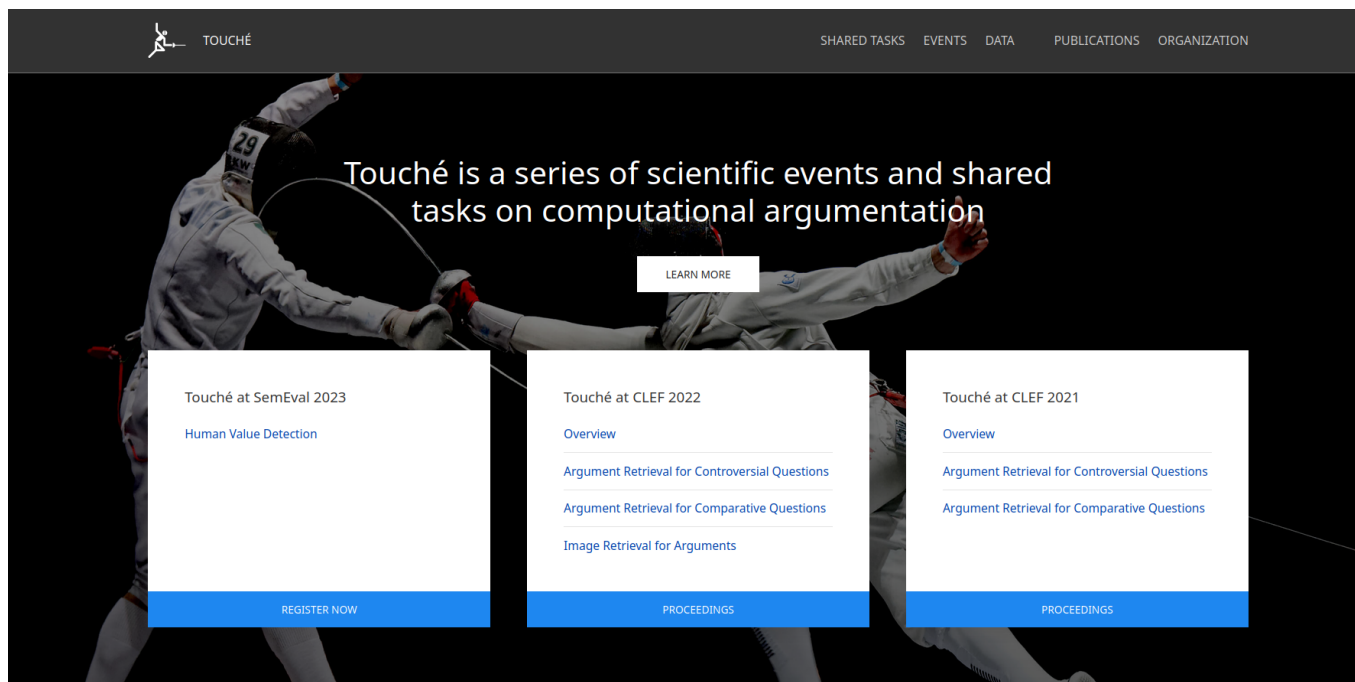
TOUCHÉ

SHARED TASKS EVENTS DATA PUBLICATIONS ORGANIZATION

Touché is a series of scientific events and shared tasks on computational argumentation

LEARN MORE

Touché at SemEval 2023

Human Value Detection

REGISTER NOW

Touché at CLEF 2022

Overview

Argument Retrieval for Controversial Questions

Argument Retrieval for Comparative Questions

Image Retrieval for Arguments

PROCEEDINGS

Touché at CLEF 2021

Overview

Argument Retrieval for Controversial Questions

Argument Retrieval for Comparative Questions

PROCEEDINGS